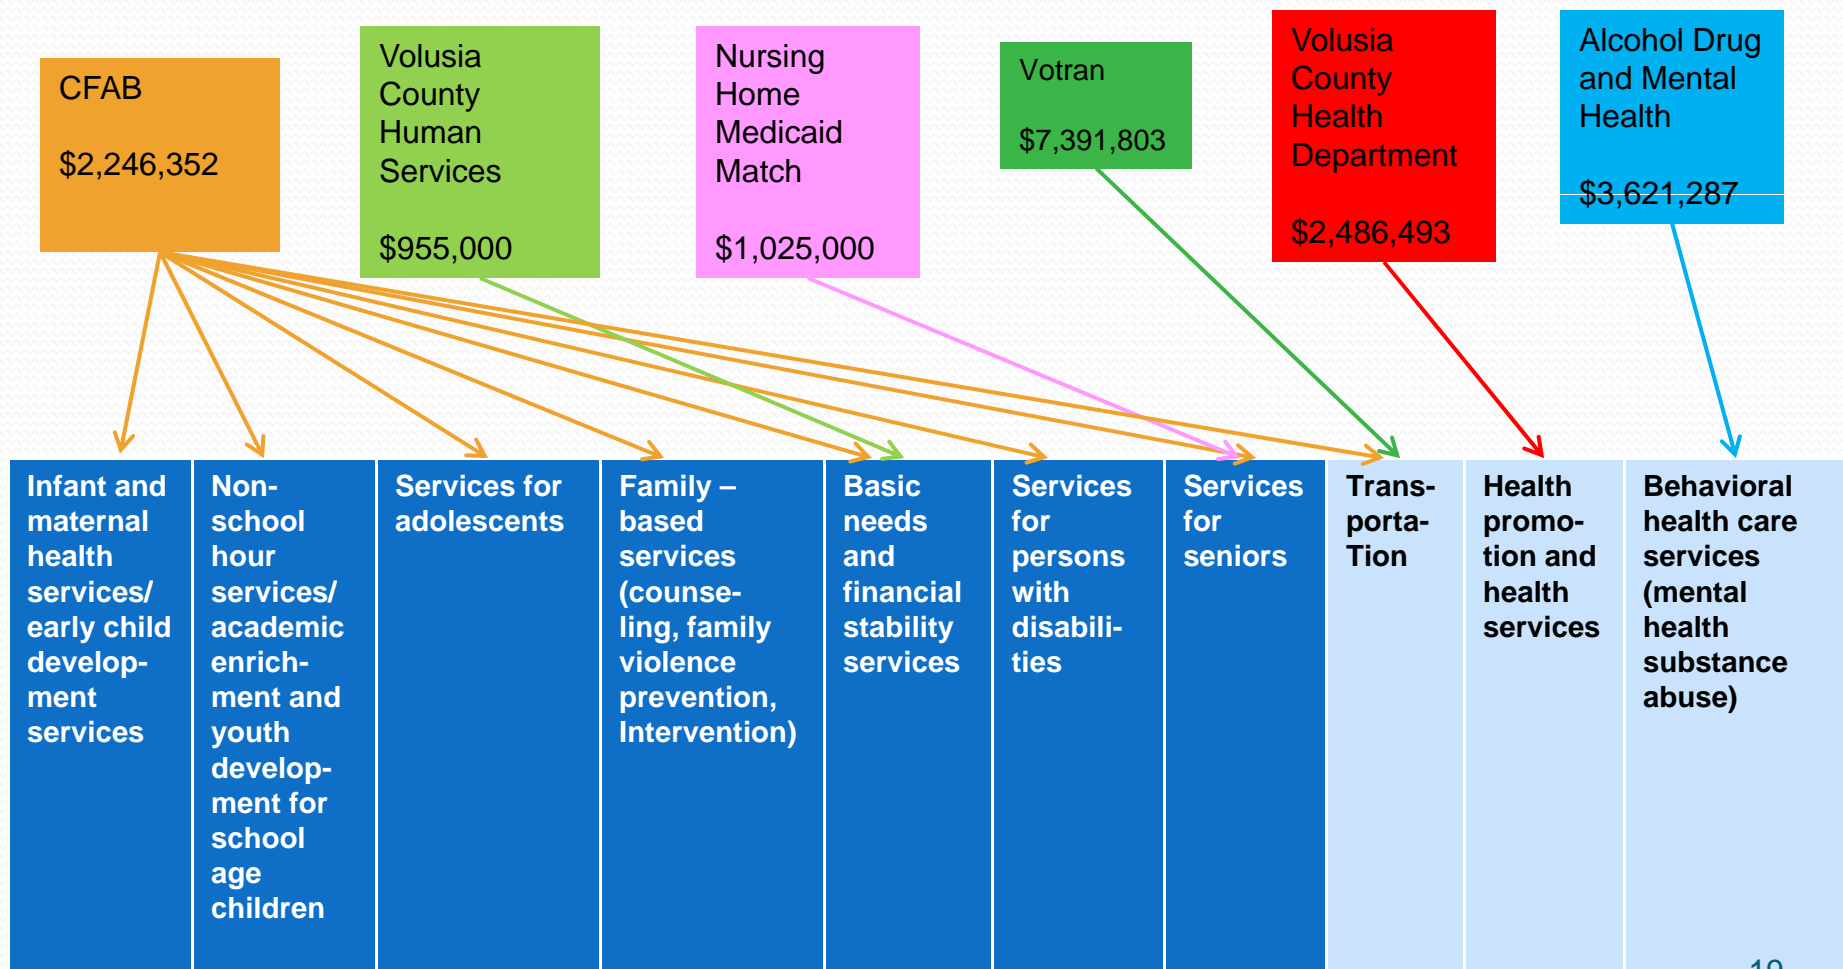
CFAB

$2,246,352

Volusia County Human Services

$955,000

Nursing Home Medicaid Match

$1,025,000

Votran

$7,391,803

Volusia County Health Department

$2,486,493

Alcohol Drug and Mental Health

$3,621,287

Infant and maternal health services/ early child development services

Non-school hour services/ academic enrichment and youth development for school age children

Services for adolescents

Family – based services (counseling, family violence prevention, Intervention)

Basic needs and financial stability services

Services for persons with disabilities

Services for seniors

Transporta-Tion

Health promotion and health services

Behavioral health care services (mental health substance abuse)

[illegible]